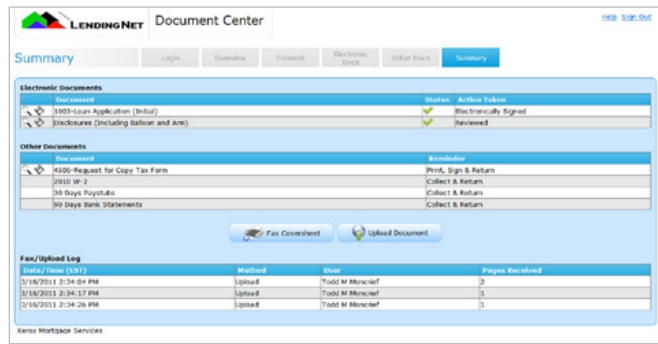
LENDINGNET Document Center

Help Sign Out

Summary

Login Overview Consent Electronic Docs Other Docs Summary

Electronic Documents

| | Document | Status | Action Taken |
|---|---|---|---|
| | 1003-Loan Application (Initial) | | Electronically Signed |
| | Disclosures (Including Balloon and Arm) | | Reviewed |

Other Documents

| | Document | Reminder |
|---|---|---|
| | 4506-Request for Copy Tax Form | Print, Sign & Return |
| | 2010 W-2 | Collect & Return |
| | 30 Days Paystubs | Collect & Return |
| | 90 Days Bank Statements | Collect & Return |

Fax Coversheet Upload Document

Fax/Upload Log

| Date/Time (EST) | Method | User | Pages Received |
|---|---|---|---|
| 3/16/2011 2:34:04 PM | Upload | Todd M Moncief | 2 |
| 3/16/2011 2:34:17 PM | Upload | Todd M Moncief | 1 |
| 3/16/2011 2:34:26 PM | Upload | Todd M Moncief | 1 |

Xerox Mortgage Services